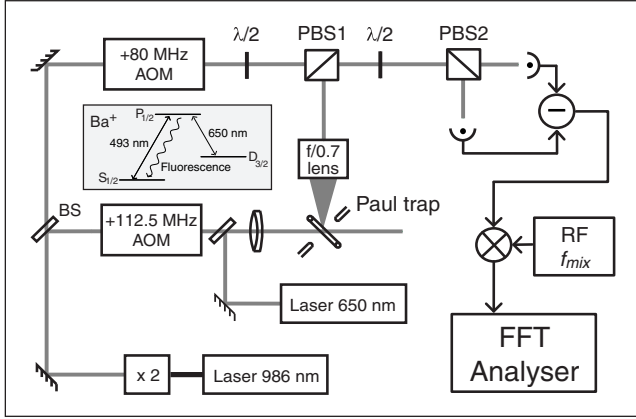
+80 MHz AOM

$\lambda/2$

PBS1

$\lambda/2$

PBS2

Ba$^+$

$P_{1/2}$

493 nm

650 nm

$D_{3/2}$

Fluorescence

$S_{1/2}$

f/0.7 lens

Paul trap

BS

+112.5 MHz AOM

Laser 650 nm

RF $f_{mix}$

x 2

Laser 986 nm

FFT Analyser